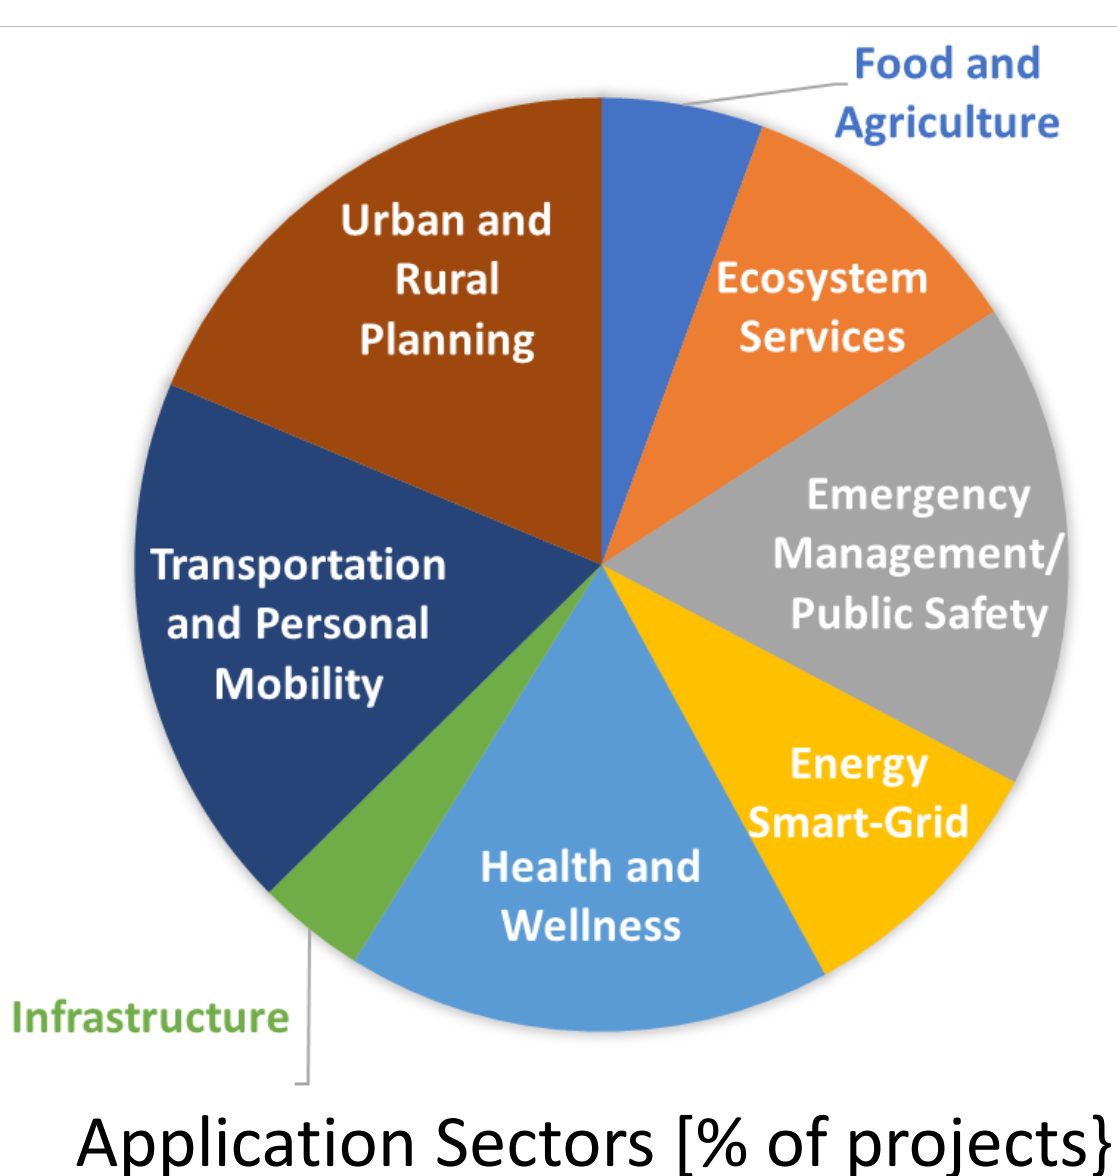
Food and Agriculture

Ecosystem Services

Emergency Management/ Public Safety

Energy Smart-Grid

Health and Wellness

Infrastructure

Transportation and Personal Mobility

Urban and Rural Planning

Application Sectors [% of projects}